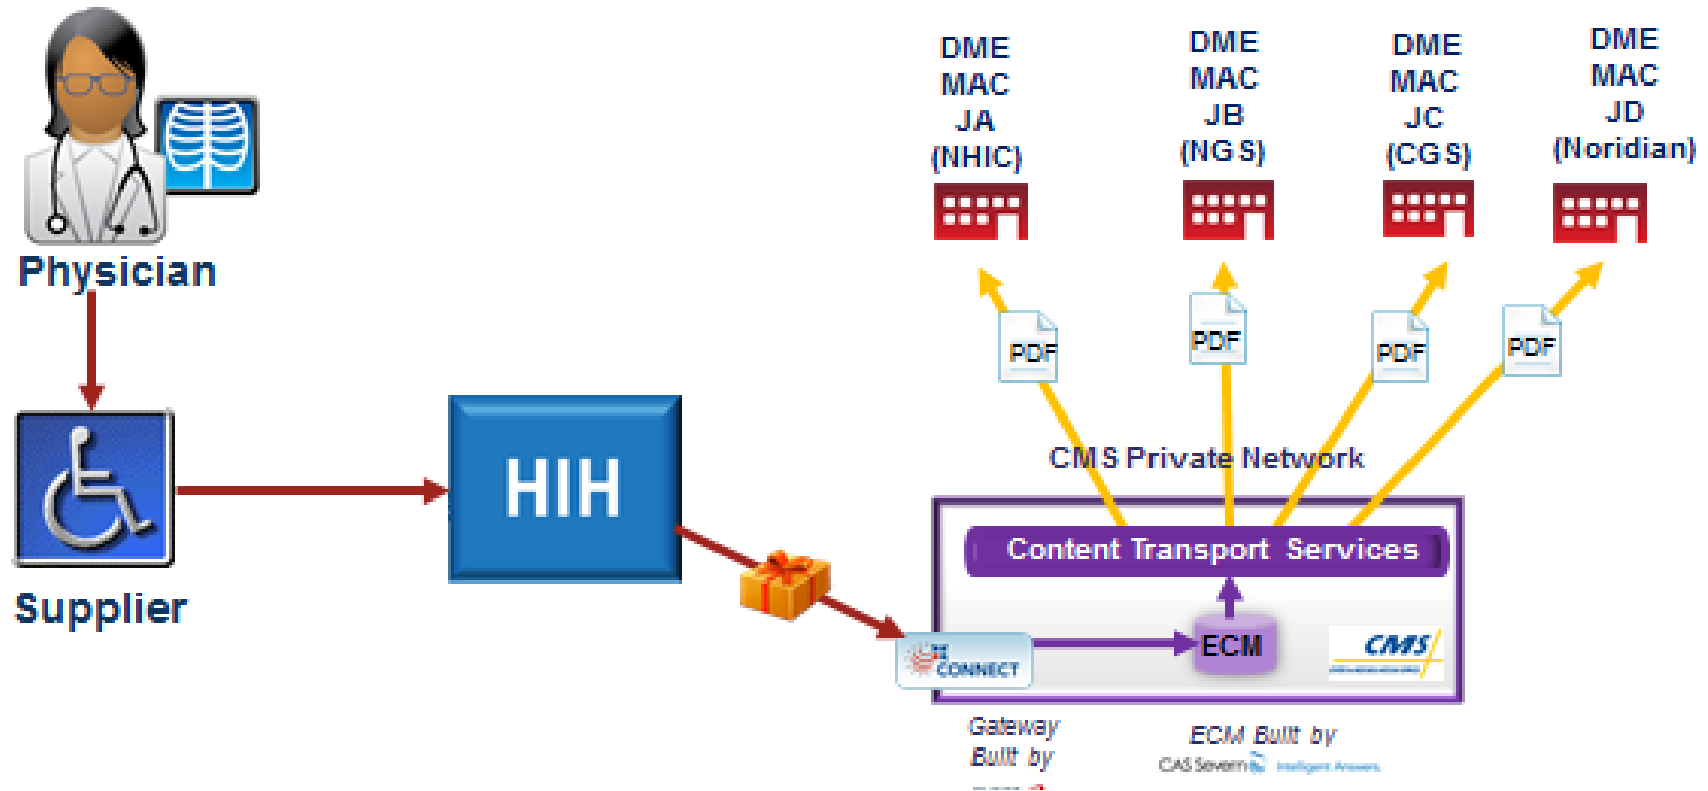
Physician

Supplier

HIH

DME MAC JA (NHIC)

DME MAC JB (NGS)

DME MAC JC (CGS)

DME MAC JD (Noridian)

PDF

PDF

PDF

PDF

CMS Private Network

Content Transport Services

CONNECT

ECM

CMS

Gateway Built by

ECM Built by CAS Severn Intelligent Answers